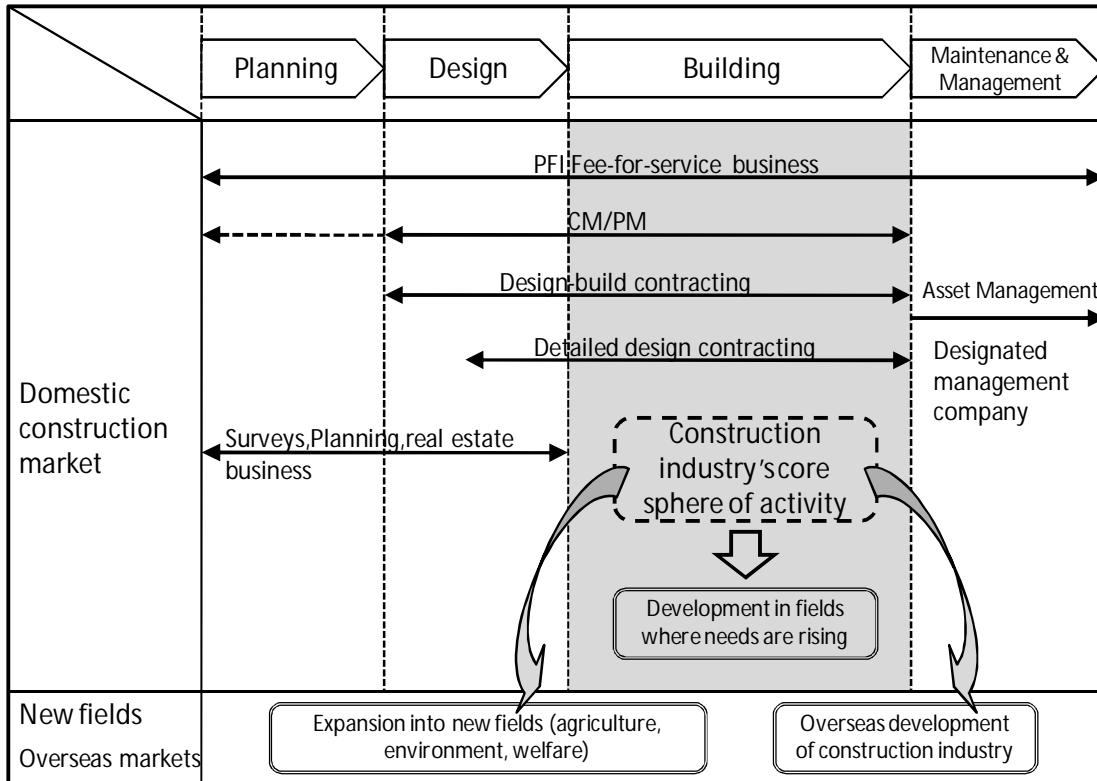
Planning
Design
Building
Maintenance & Management

PFI Fee-for-service business
CM/PM
Design-build contracting
Asset Management
Detailed design contracting
Designated management company

Domestic construction market

Surveys,Planning,real estate business

Construction industry's core sphere of activity

Development in fields where needs are rising

New fields
Overseas markets

Expansion into new fields (agriculture, environment, welfare)

Overseas development of construction industry